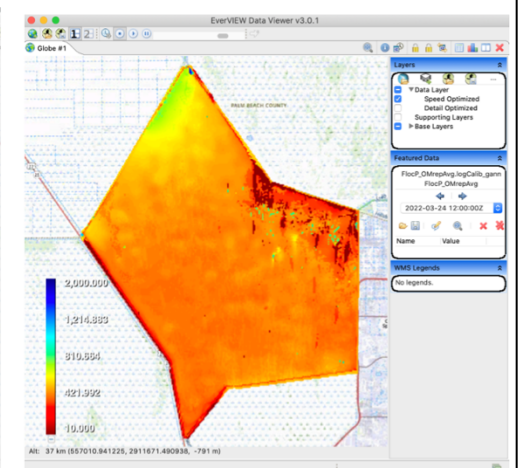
EverVIEW Data Viewer v3.0.1

Globe #1

PALM BEACH COUNTY

2,000.000
1,214.883
810.664
421.992
10.000

Alt: 37 km (557010.941225, 2911671.490938, -791 m)

Layers
Data Layer
Speed Optimized
Detail Optimized
Supporting Layers
Base Layers

Featured Data
FlocP_OMrepAvg.logCalib_gann
FlocP_OMrepAvg
2022-03-24 12:00:00Z
Name
Value

WMS Legends
No legends.